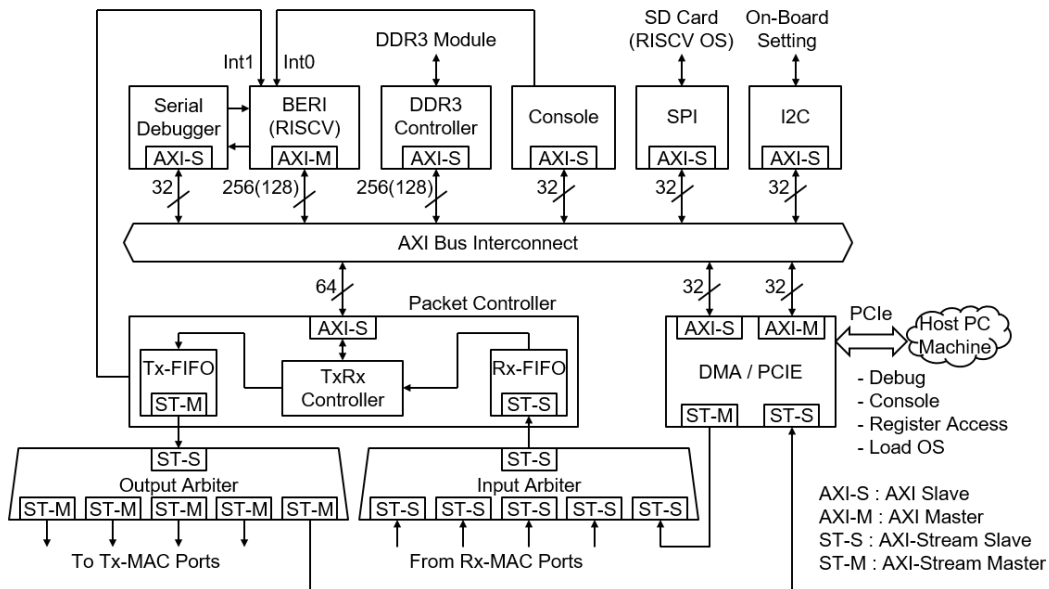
SD Card (RISCV OS)

On-Board Setting

DDR3 Module

Int1

Int0

Serial Debugger

AXI-S

BERI (RISCV)

AXI-M

DDR3 Controller

AXI-S

Console

AXI-S

SPI

AXI-S

I2C

AXI-S

32

256(128)

256(128)

32

32

32

AXI Bus Interconnect

64

32

32

Packet Controller

AXI-S

Tx-FIFO

ST-M

TxRx Controller

Rx-FIFO

ST-S

AXI-S

AXI-M

PCIe

Host PC Machine

DMA / PCIE

ST-M

ST-S

- Debug
- Console
- Register Access
- Load OS

ST-S

Output Arbiter

ST-M ST-M ST-M ST-M ST-M

To Tx-MAC Ports

ST-S

Input Arbiter

ST-S ST-S ST-S ST-S ST-S

From Rx-MAC Ports

AXI-S : AXI Slave
AXI-M : AXI Master
ST-S : AXI-Stream Slave
ST-M : AXI-Stream Master